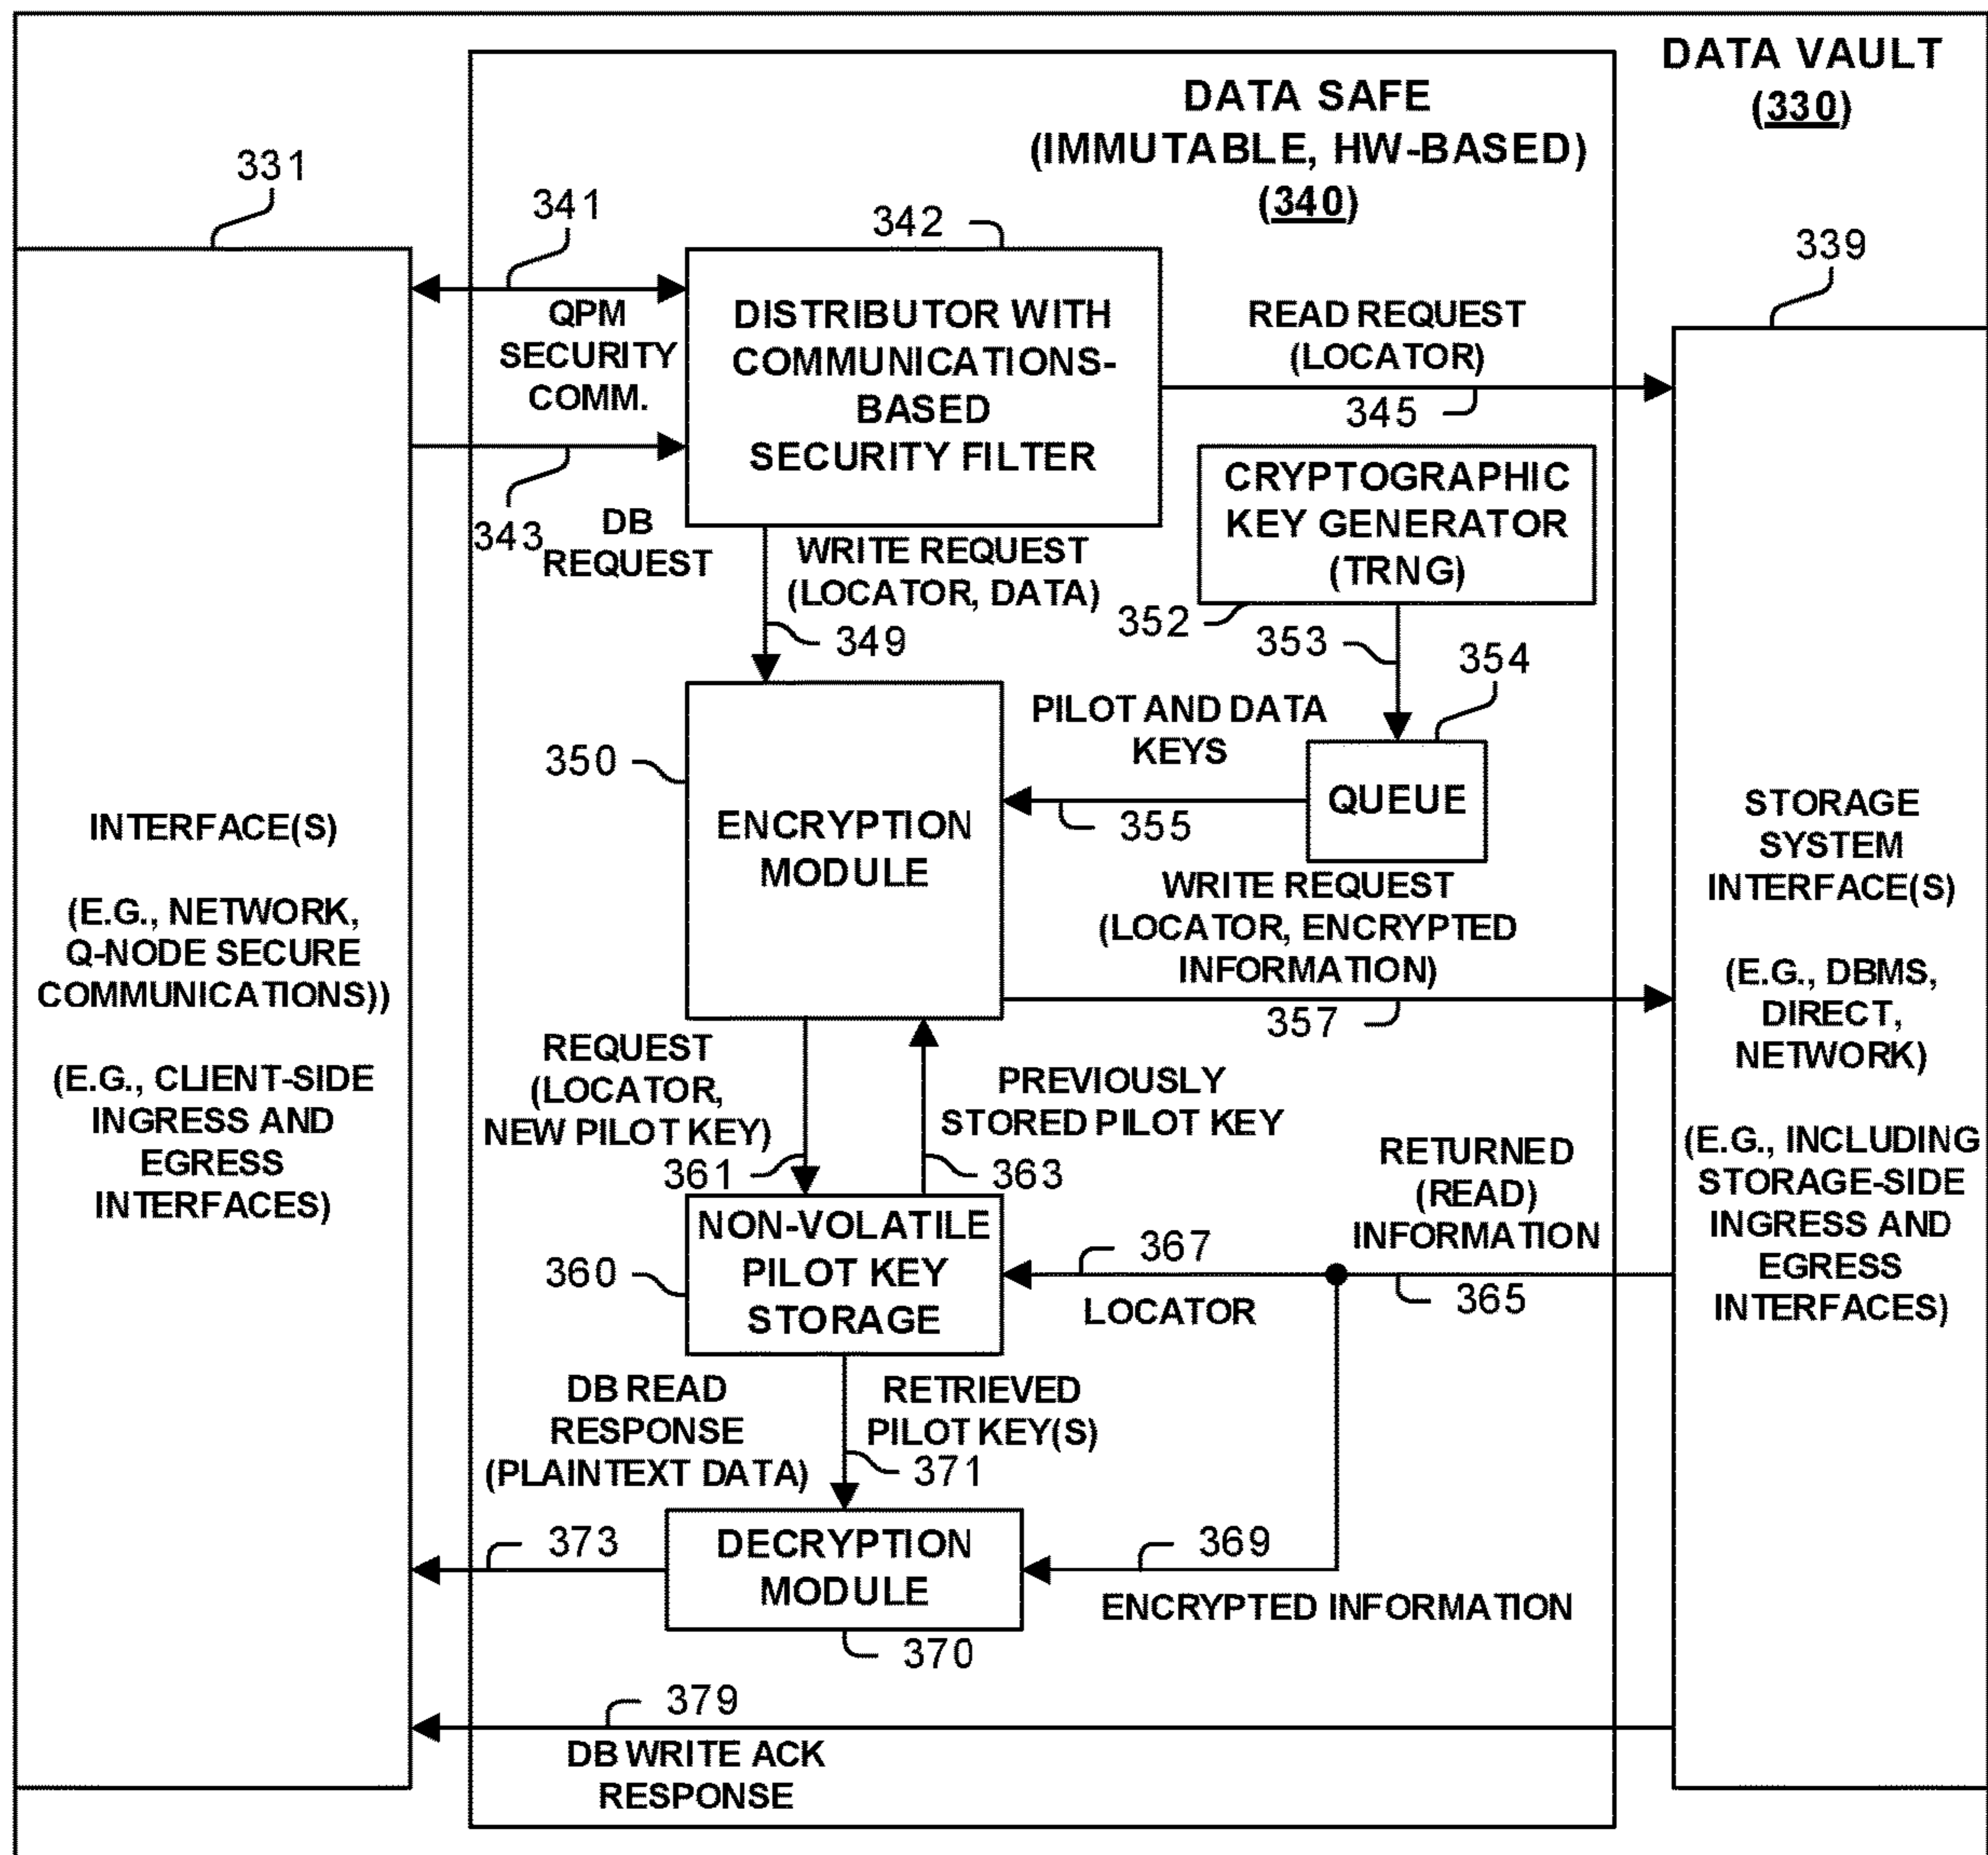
DATA VAULT (330)

DATA SAFE (IMMUTABLE, HW-BASED) (340)

331

341

342

339

QPM SECURITY COMM.

DISTRIBUTOR WITH COMMUNICATIONS-BASED SECURITY FILTER

READ REQUEST (LOCATOR)

345

343

DB REQUEST

CRYPTOGRAPHIC KEY GENERATOR (TRNG)

WRITE REQUEST (LOCATOR, DATA)

352

349

353

354

PILOT AND DATA KEYS

350

ENCRYPTION MODULE

QUEUE

355

INTERFACE(S)

(E.G., NETWORK, Q-NODE SECURE COMMUNICATIONS))

(E.G., CLIENT-SIDE INGRESS AND EGRESS INTERFACES)

WRITE REQUEST (LOCATOR, ENCRYPTED INFORMATION)

357

STORAGE SYSTEM INTERFACE(S)

(E.G., DBMS, DIRECT, NETWORK)

(E.G., INCLUDING STORAGE-SIDE INGRESS AND EGRESS INTERFACES)

REQUEST (LOCATOR, NEW PILOT KEY)

361

PREVIOUSLY STORED PILOT KEY

363

RETURNED (READ) INFORMATION

360

NON-VOLATILE PILOT KEY STORAGE

367

LOCATOR

365

DB READ RESPONSE (PLAINTEXT DATA)

RETRIEVED PILOT KEY(S)

371

373

DECRYPTION MODULE

369

ENCRYPTED INFORMATION

370

379

DB WRITE ACK RESPONSE